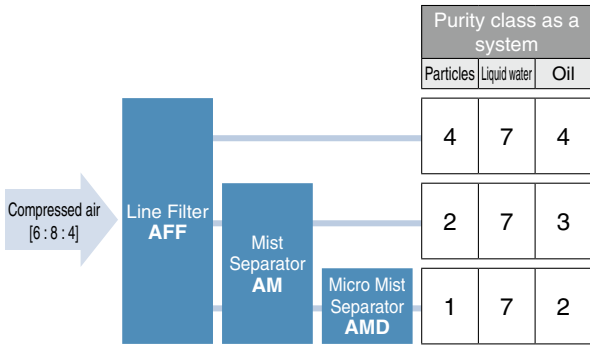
Purity class as a system

| Particles | Liquid water | Oil |
|---|---|---|
| 4 | 7 | 4 |
| 2 | 7 | 3 |
| 1 | 7 | 2 |

Compressed air [6 : 8 : 4]

Line Filter AFF

Mist Separator AM

Micro Mist Separator AMD